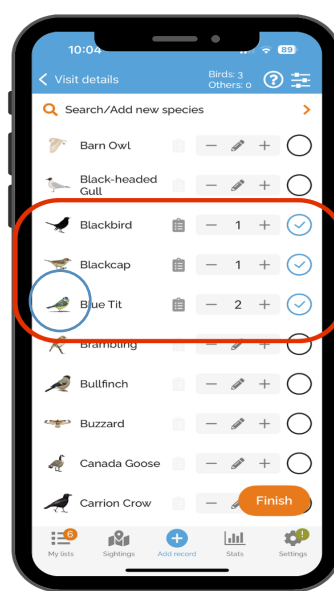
10:04
89
Visit details
Birds: 3
Others: 0
Search/Add new species
Barn Owl
Black-headed Gull
Blackbird
1
Blackcap
1
Blue Tit
2
Brambling
Bullfinch
Buzzard
Canada Goose
Carrion Crow
Finish
6
My lists
Sightings
Add record
Stats
Settings